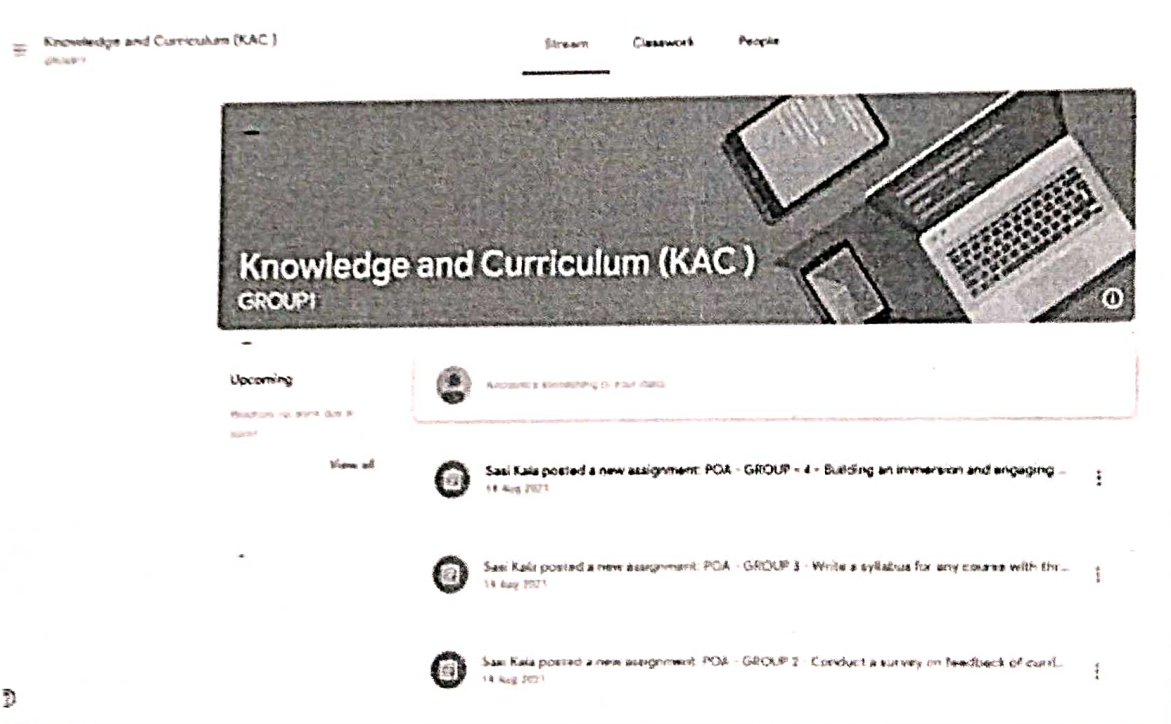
Knowledge and Curriculum (KAC )
GROUP1

Stream Classwork People

Knowledge and Curriculum (KAC )
GROUP1

Upcoming

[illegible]

View all

Announce something to your class

Sasi Kala posted a new assignment: POA - GROUP - 4 - Building an immersion and engaging ...
14 Aug 2021

Sasi Kala posted a new assignment: POA - GROUP 3 - Write a syllabus for any course with thr...
14 Aug 2021

Sasi Kala posted a new assignment: POA - GROUP 2 - Conduct a survey on feedback of curri...
14 Aug 2021